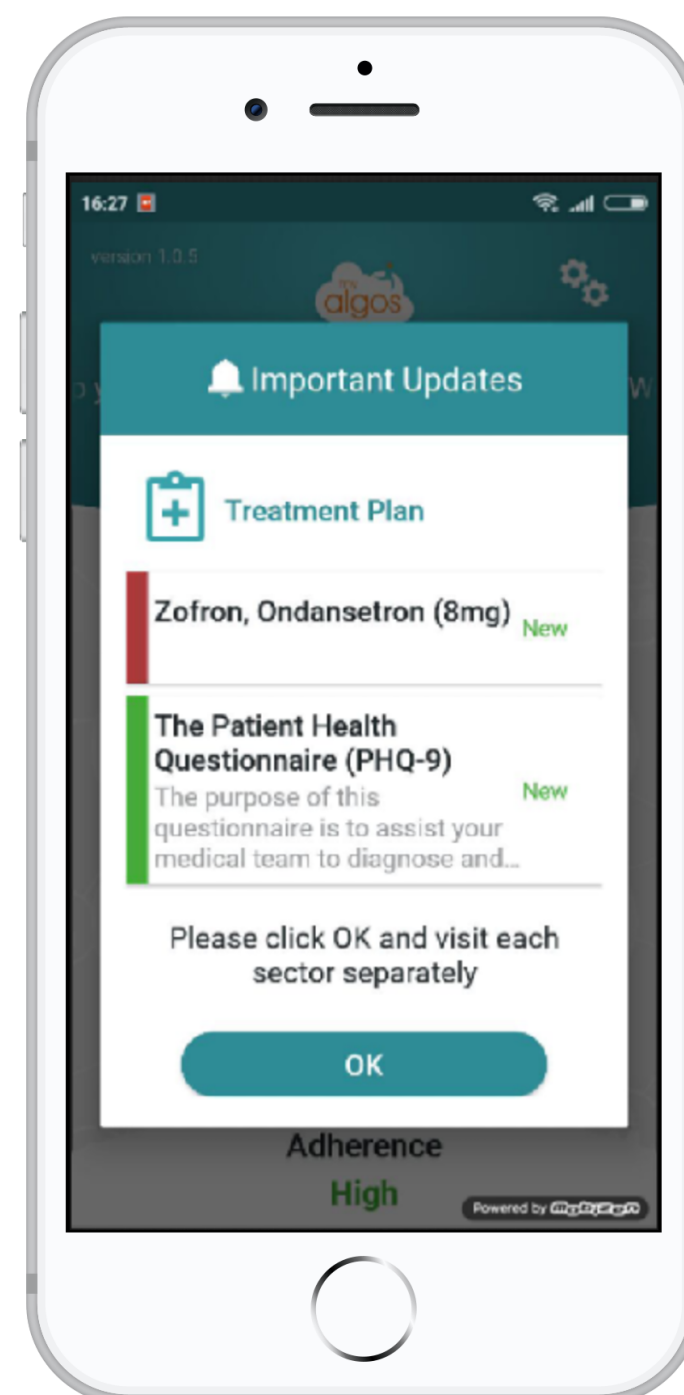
16:27

version 1.0.5

algos

Important Updates

Treatment Plan

Zofron, Ondansetron (8mg) New

The Patient Health Questionnaire (PHQ-9)
The purpose of this questionnaire is to assist your medical team to diagnose and... New

Please click OK and visit each sector separately

OK

Adherence
High

Powered by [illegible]